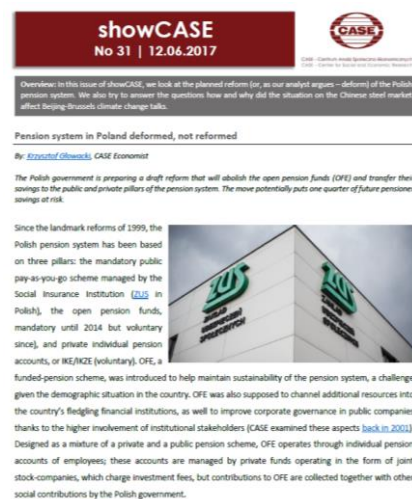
showCASE
No 31 | 12.06.2017

CASE

CASE - Centrum Analiz Społeczno-Ekonomicznych
CASE - Center for Social and Economic Research

Overview: In this issue of showCASE, we look at the planned reform (or, as our analyst argues – deform) of the Polish pension system. We also try to answer the questions how and why did the situation on the Chinese steel market affect Beijing-Brussels climate change talks.

Pension system in Poland deformed, not reformed

By: Krzysztof Głowacki, CASE Economist

The Polish government is preparing a draft reform that will abolish the open pension funds (OFE) and transfer their savings to the public and private pillars of the pension system. The move potentially puts one quarter of future pensioners' savings at risk.

Since the landmark reforms of 1999, the Polish pension system has been based on three pillars: the mandatory public pay-as-you-go scheme managed by the Social Insurance Institution (ZUS in Polish), the open pension funds, mandatory until 2014 but voluntary since), and private individual pension accounts, or IKE/IKZE (voluntary). OFE, a funded-pension scheme, was introduced to help maintain sustainability of the pension system, a challenge given the demographic situation in the country. OFE was also supposed to channel additional resources into the country's fledgling financial institutions, as well to improve corporate governance in public companies thanks to the higher involvement of institutional stakeholders (CASE examined these aspects back in 2001). Designed as a mixture of a private and a public pension scheme, OFE operates through individual pension accounts of employees; these accounts are managed by private funds operating in the form of joint stock-companies, which charge investment fees, but contributions to OFE are collected together with other social contributions by the Polish government.

ZUS
ZAKŁAD UBEZPIECZEŃ SPOŁECZNYCH